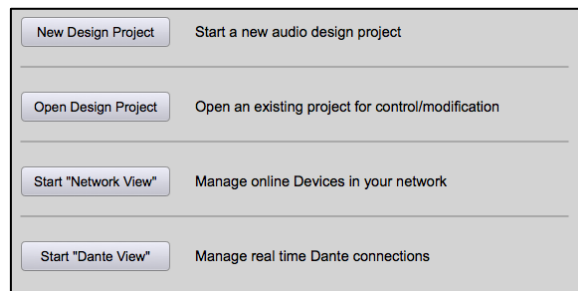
New Design Project

Start a new audio design project

Open Design Project

Open an existing project for control/modification

Start "Network View"

Manage online Devices in your network

Start "Dante View"

Manage real time Dante connections